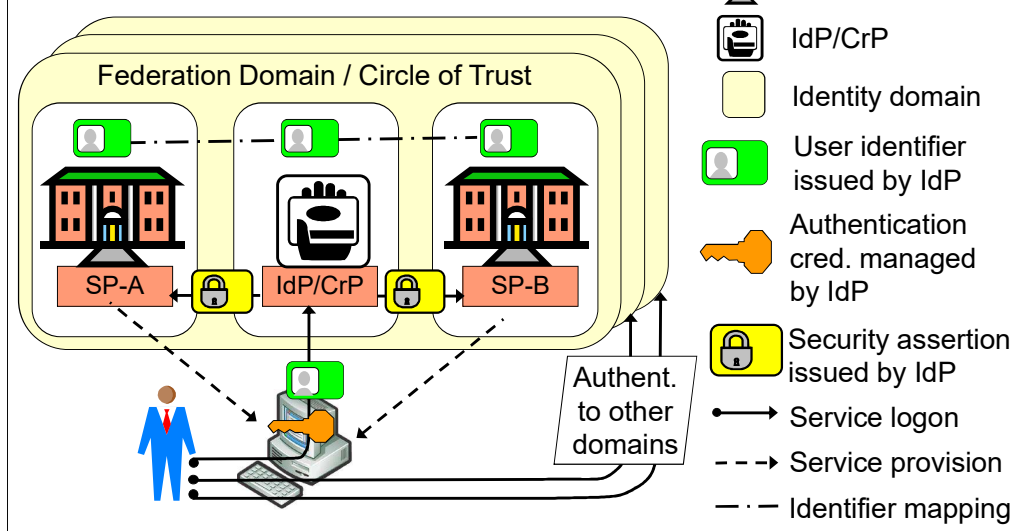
Federation Domain / Circle of Trust

SP-A

IdP/CrP

SP-B

Authent. to other domains

IdP/CrP

Identity domain

User identifier issued by IdP

Authentication cred. managed by IdP

Security assertion issued by IdP

Service logon

Service provision

Identifier mapping